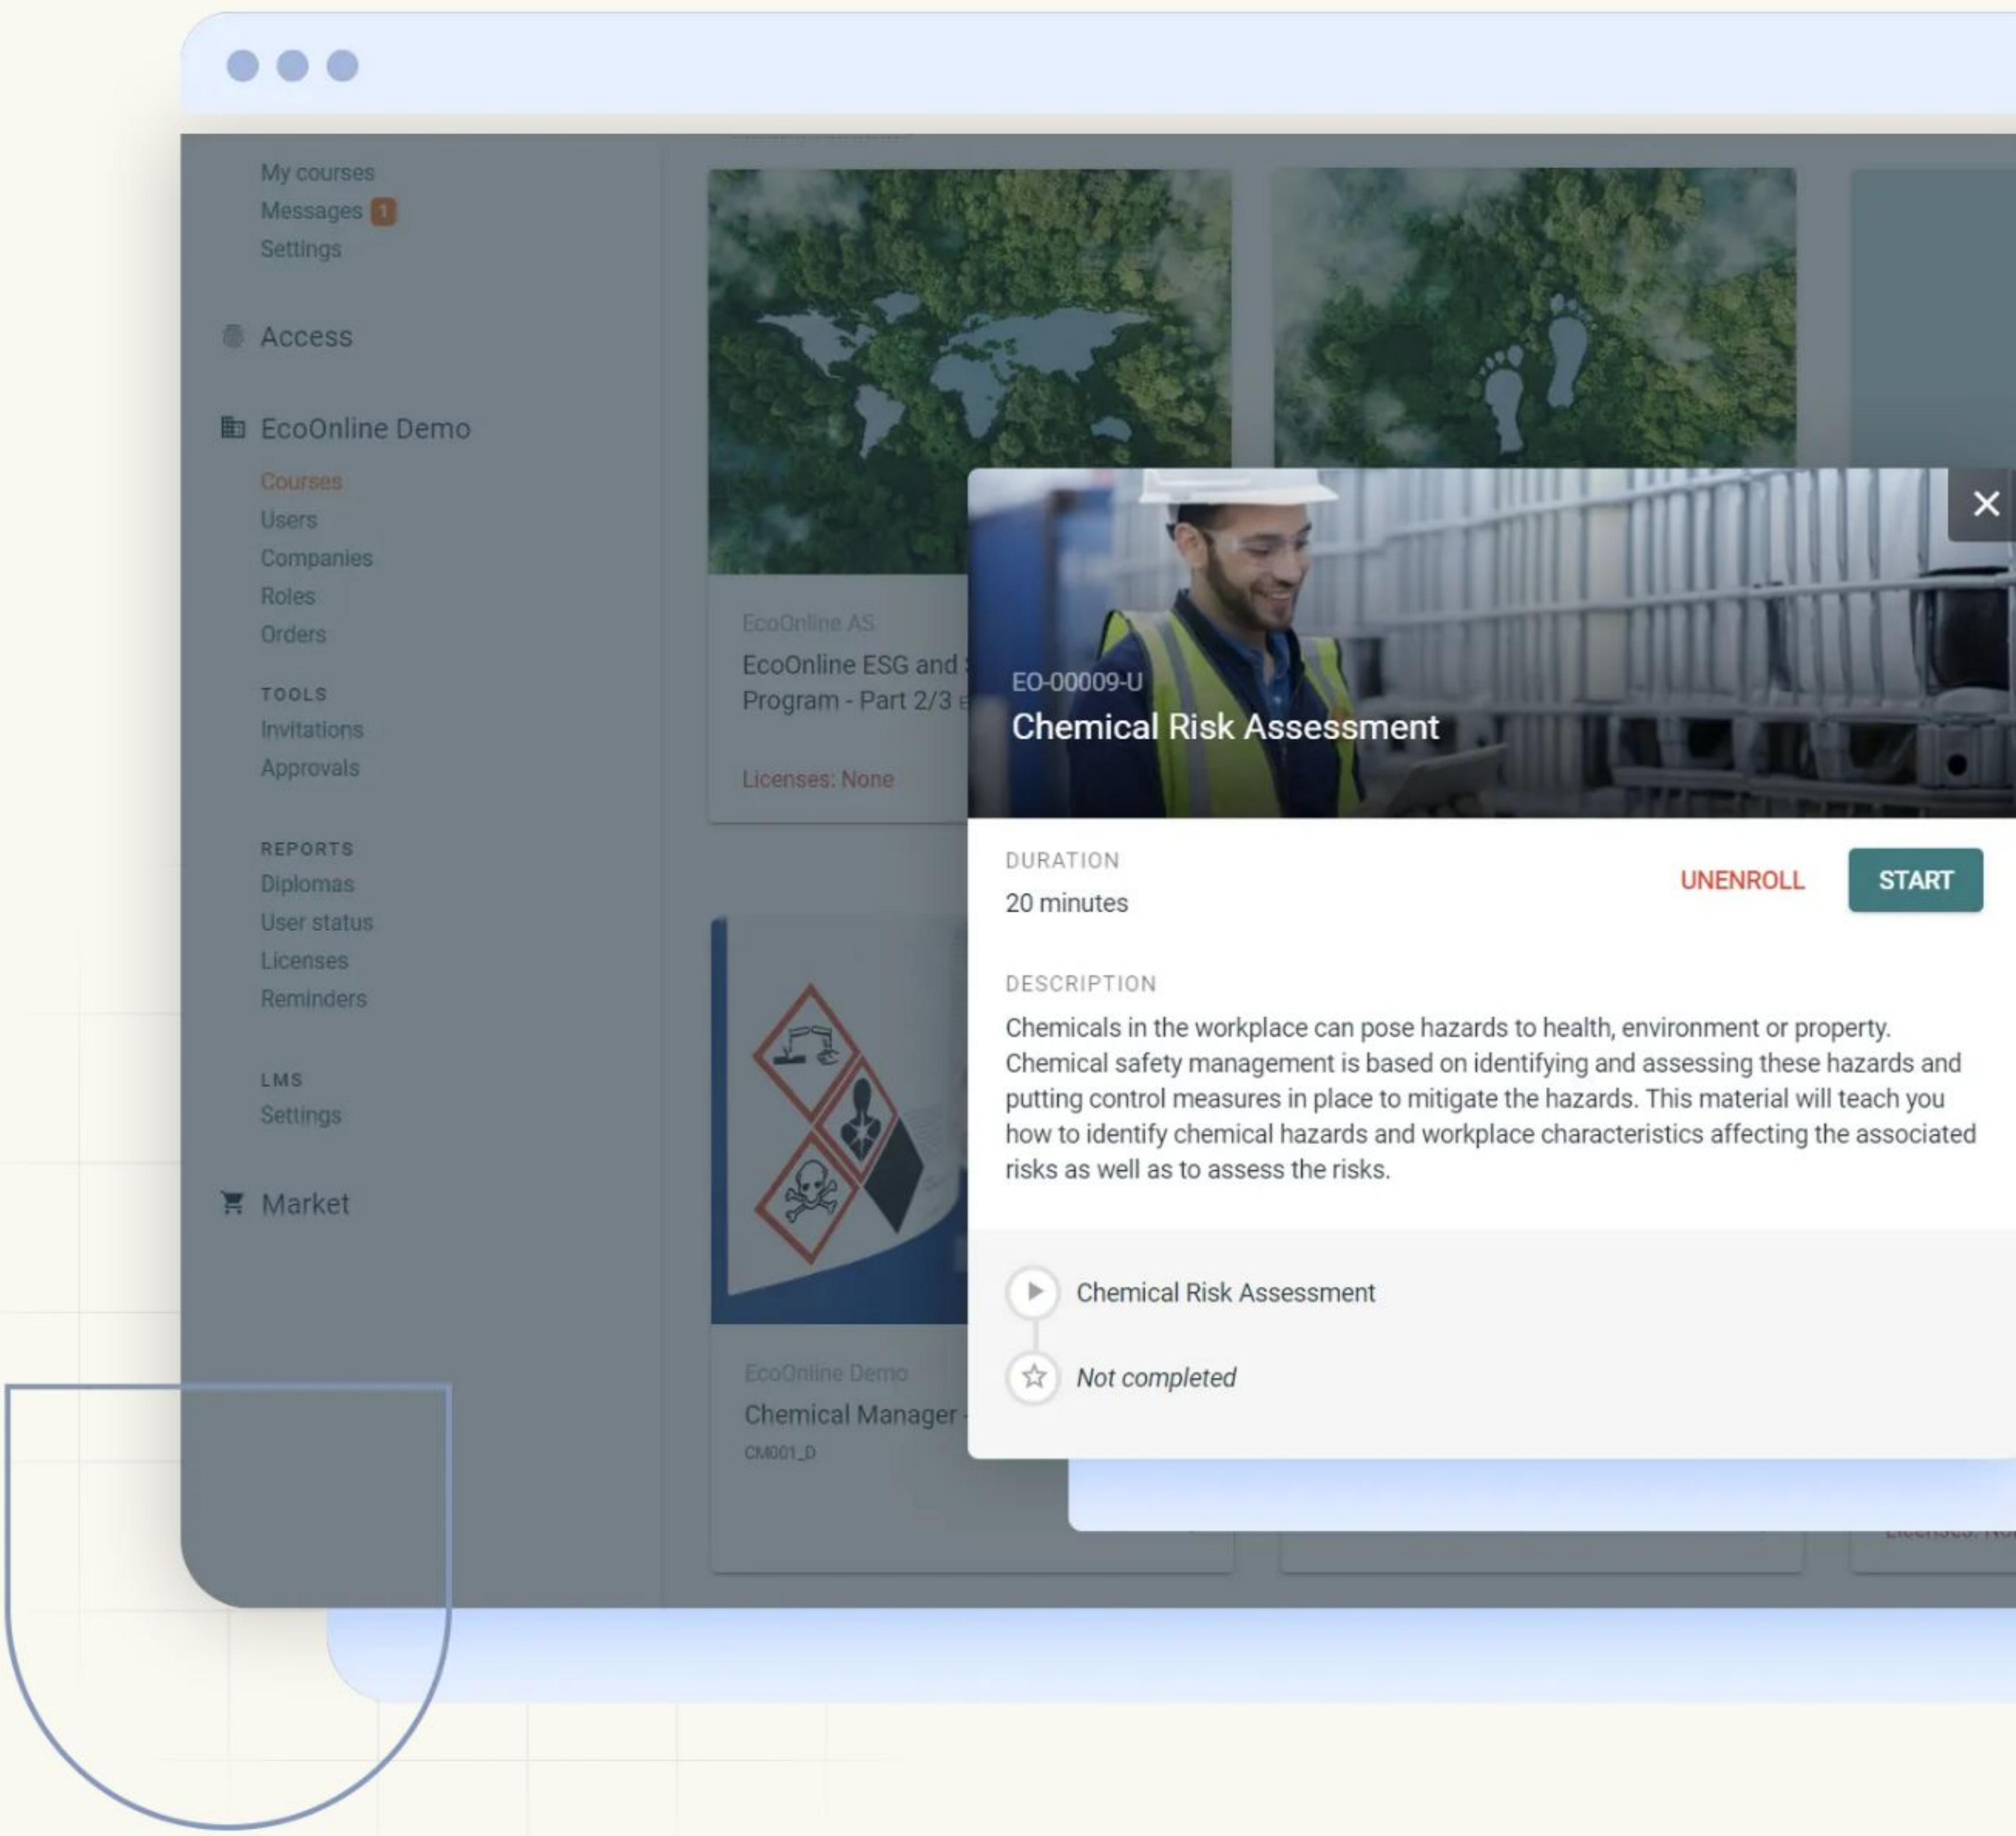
My courses
Messages 1
Settings

Access

EcoOnline Demo

Courses
Users
Companies
Roles
Orders

TOOLS
Invitations
Approvals

REPORTS
Diplomas
User status
Licenses
Reminders

LMS
Settings

Market

EcoOnline AS
EcoOnline ESG and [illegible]
Program - Part 2/3 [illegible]

Licenses: None

EcoOnline Demo
Chemical Manager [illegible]
CM001_D

EO-00009-U
Chemical Risk Assessment

DURATION
20 minutes

UNENROLL
START

DESCRIPTION
Chemicals in the workplace can pose hazards to health, environment or property. Chemical safety management is based on identifying and assessing these hazards and putting control measures in place to mitigate the hazards. This material will teach you how to identify chemical hazards and workplace characteristics affecting the associated risks as well as to assess the risks.

Chemical Risk Assessment

Not completed